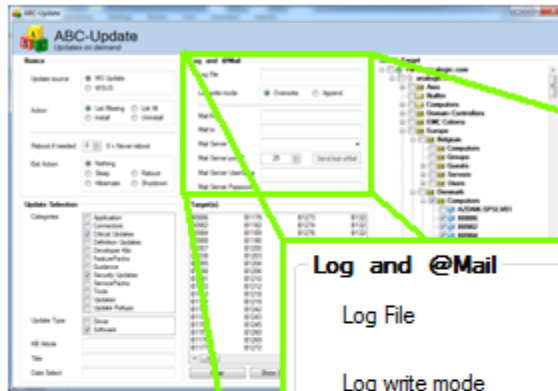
ABC Update

ABC-Update
Updates on demand

Basics

Update source
MS Update
WSUS

Action
List Missing
List All
Install
Uninstall

Reboot if needed
0 = Never reboot

Exit Action
Nothing
Reboot
Sleep
Hibernate
Shutdown

Update Selection

Categories
Application
Connectors
Critical Updates
Definition Updates
Developer Kits
FeaturePacks
Guidance
Security Updates
ServicePacks
Tools
Updates
Update Rollups

Update Type
Driver
Software

KB Article

Title

Date Select

Log and @Mail
Log file
Log write mode
Overwrite
Append
Mail to
Mail cc
Mail Server
Mail Server port
25
Send test eMail
Mail Server Username
Mail Server Password

Target(s)

Select Target
Computers
Domain Controllers
Europe
Belgium
Computers
Groups
Guests
Servers
Users
Denmark
Computers

Log and @Mail

Log File

Log write mode